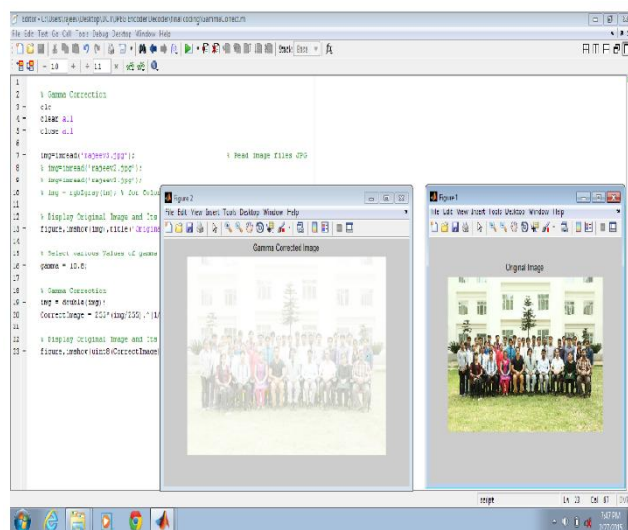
Editor - C:\Users\rajeev\Desktop\DCT\JPEG Encoder Decoder\final coding\Gammma_corect.m

File Edit Text Go Cell Tools Debug Desktop Window Help

Stack: Base

- 1.0 + ÷ 1.1 ×

1
2 % Gamma Correction
3 - clc
4 - clear all
5 - close all
6
7 - img=imread('rajeev3.jpg'); % Read image files JPG
8 % img=imread('rajeev2.jpg');
9 % img=imread('rajeev1.jpg');
10 % img = rgb2gray(img); % for Color
11
12 % Display Original Image and Its
13 - figure,imshow(img),title('Original
14
15 % Select various Values of gamma
16 - gamma = 10.8;
17
18 % Gamma Correction
19 - img = double(img);
20 - CorrectImage = 255*(img/255).^(1/
21
22 % Display Original Image and Its
23 - figure,imshow(uint8(CorrectImage

Figure 2
File Edit View Insert Tools Desktop Window Help
Gamma Corrected Image

Figure 1
File Edit View Insert Tools Desktop Window Help
Original Image

script Ln 23 Col 67 OVR

7:07 PM